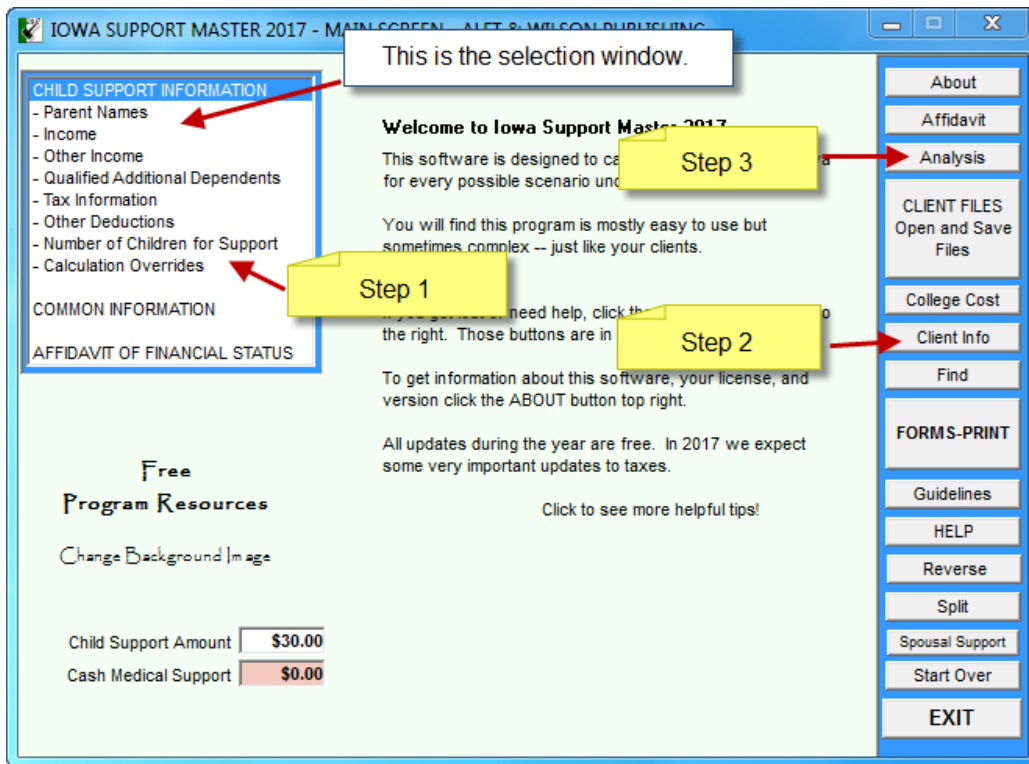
IOWA SUPPORT MASTER 2017 - MA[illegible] PUBLISHING

This is the selection window.

CHILD SUPPORT INFORMATION
- Parent Names
- Income
- Other Income
- Qualified Additional Dependents
- Tax Information
- Other Deductions
- Number of Children for Support
- Calculation Overrides

COMMON INFORMATION

AFFIDAVIT OF FINANCIAL STATUS

Welcome to Iowa Support Mas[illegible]

This software is designed to ca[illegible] for every possible scenario unc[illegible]

Step 3

You will find this program is mostly easy to use but sometimes complex -- just like your clients.

Step 1

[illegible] need help, click th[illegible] the right. Those buttons are in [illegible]

Step 2

To get information about this software, your license, and version click the ABOUT button top right.

All updates during the year are free. In 2017 we expect some very important updates to taxes.

Click to see more helpful tips!

Free
Program Resources

Change Background Image

Child Support Amount $30.00
Cash Medical Support $0.00

About
Affidavit
Analysis
CLIENT FILES Open and Save Files
College Cost
Client Info
Find
FORMS-PRINT
Guidelines
HELP
Reverse
Split
Spousal Support
Start Over
EXIT